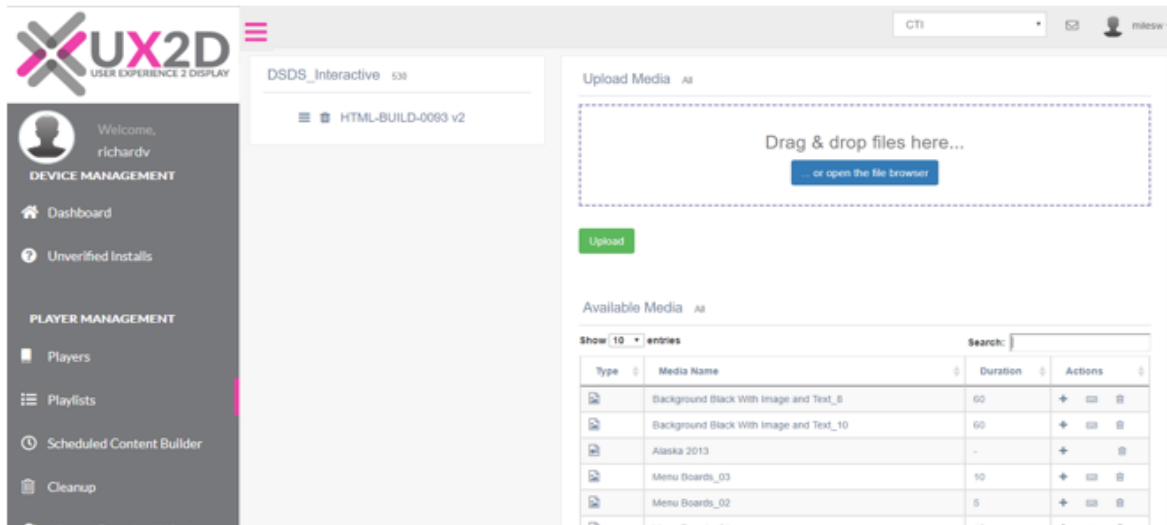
UX2D
USER EXPERIENCE 2 DISPLAY

CTI
milesw

Welcome,
richardv

DEVICE MANAGEMENT
Dashboard
Unverified Installs

PLAYER MANAGEMENT
Players
Playlists
Scheduled Content Builder
Cleanup

DSDS_Interactive 530
HTML-BUILD-0093 v2

Upload Media All

Drag & drop files here...
... or open the file browser

Upload

Available Media All

Show 10 entries
Search:

| Type | Media Name | Duration | Actions |
|---|---|---|---|
| | Background Black With Image and Text_8 | 60 | |
| | Background Black With Image and Text_10 | 60 | |
| | Alaska 2013 | - | |
| | Menu Boards_03 | 10 | |
| | Menu Boards_02 | 5 | |
| | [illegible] | | |